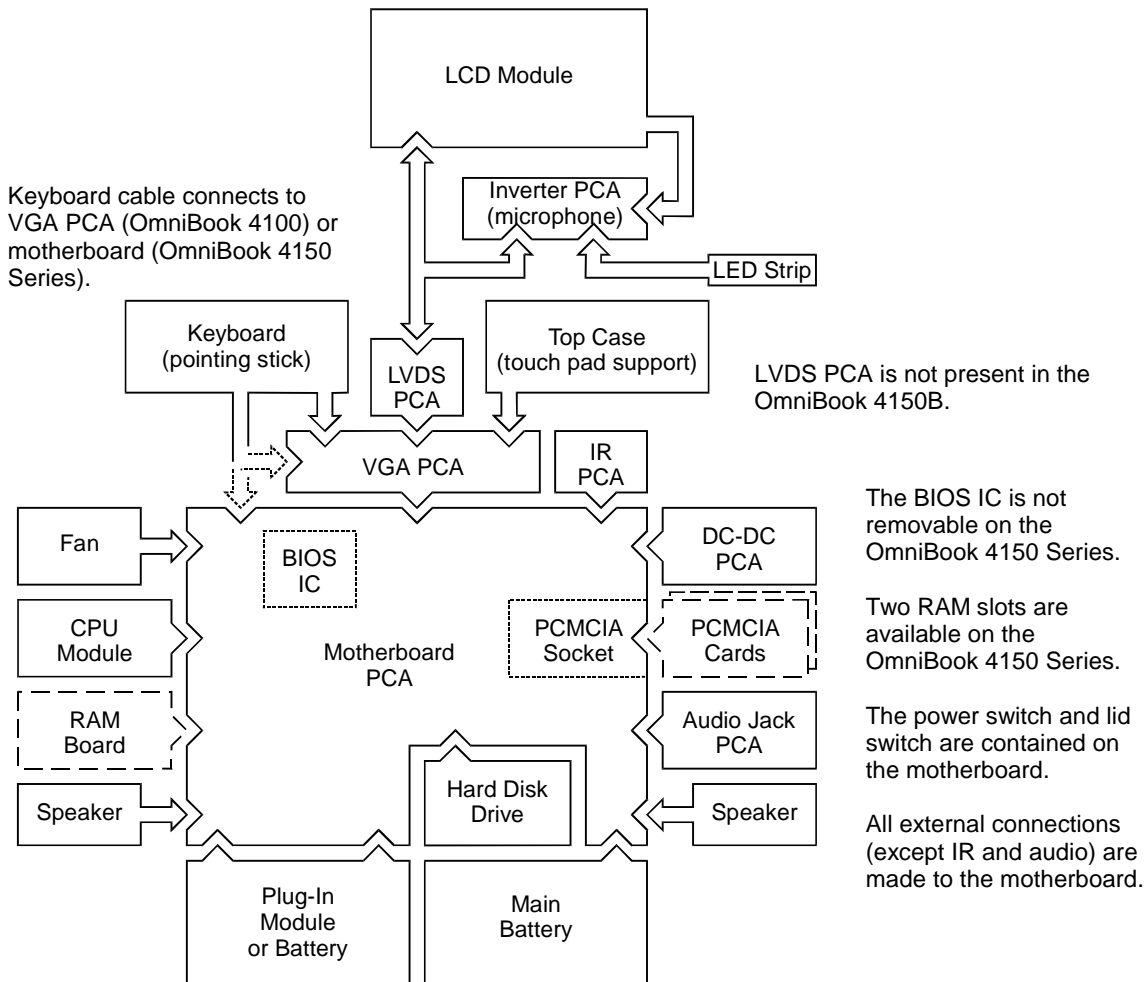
LCD Module

Keyboard cable connects to VGA PCA (OmniBook 4100) or motherboard (OmniBook 4150 Series).

Inverter PCA (microphone)

LED Strip

Keyboard (pointing stick)

LVDS PCA

Top Case (touch pad support)

LVDS PCA is not present in the OmniBook 4150B.

VGA PCA

IR PCA

Fan

BIOS IC

DC-DC PCA

The BIOS IC is not removable on the OmniBook 4150 Series.

CPU Module

Motherboard PCA

PCMCIA Socket

PCMCIA Cards

Two RAM slots are available on the OmniBook 4150 Series.

RAM Board

Audio Jack PCA

The power switch and lid switch are contained on the motherboard.

Speaker

Hard Disk Drive

Speaker

All external connections (except IR and audio) are made to the motherboard.

Plug-In Module or Battery

Main Battery